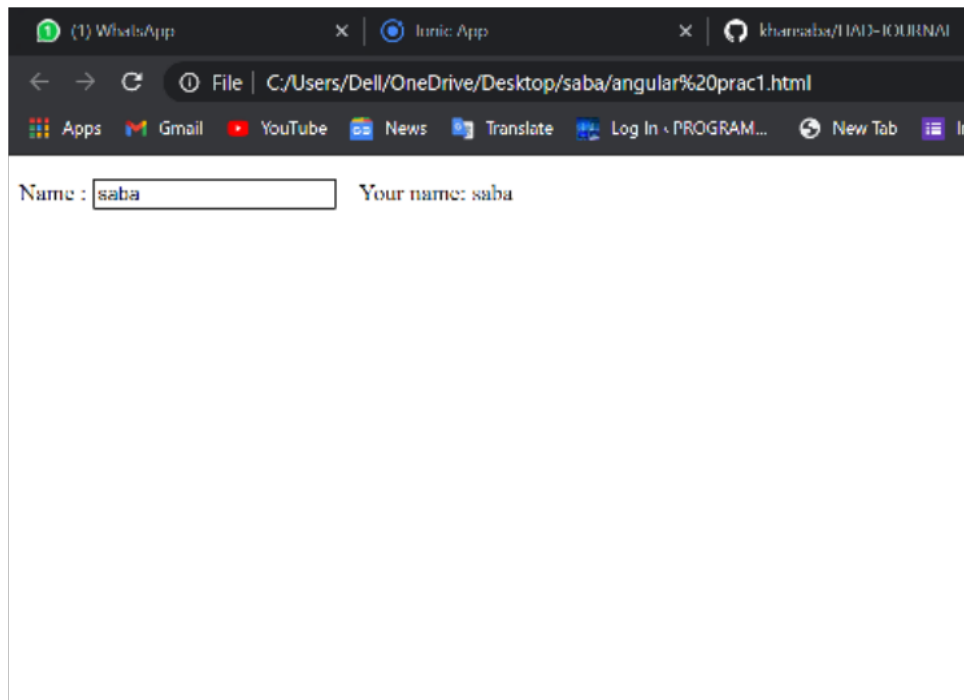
(1) WhatsApp ×
Ionic App ×
khansaba/HAD-JOURNAL

File | C:/Users/Dell/OneDrive/Desktop/saba/angular%20prac1.html

Apps Gmail YouTube News Translate Log In ‹ PROGRAM... New Tab

Name : saba Your name: saba